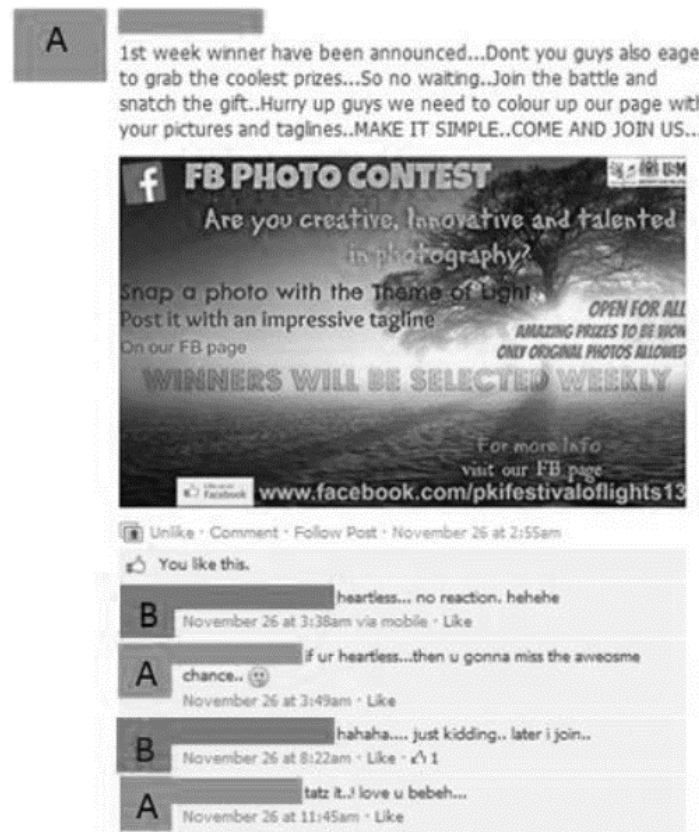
A

1st week winner have been announced...Dont you guys also eage to grab the coolest prizes...So no waiting..Join the battle and snatch the gift..Hurry up guys we need to colour up our page wit your pictures and taglines..MAKE IT SIMPLE..COME AND JOIN US..

FB PHOTO CONTEST

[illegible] USM

Are you creative, Innovative and talented in photography?

Snap a photo with the Theme of Light
Post it with an impressive tagline
On our FB page

OPEN FOR ALL
AMAZING PRIZES TO BE WON
ONLY ORIGINAL PHOTOS ALLOWED

WINNERS WILL BE SELECTED WEEKLY

For more Info
visit our FB page

Like us on Facebook

www.facebook.com/pkifestivaloflights13

Unlike · Comment · Follow Post · November 26 at 2:55am

You like this.

B heartless... no reaction. hehehe
November 26 at 3:38am via mobile · Like

A if ur heartless...then u gonna miss the aweosme chance..
November 26 at 3:49am · Like

B hahaha.... just kidding.. later i join..
November 26 at 8:22am · Like · 1

A tatz it..! love u bebeh...
November 26 at 11:45am · Like